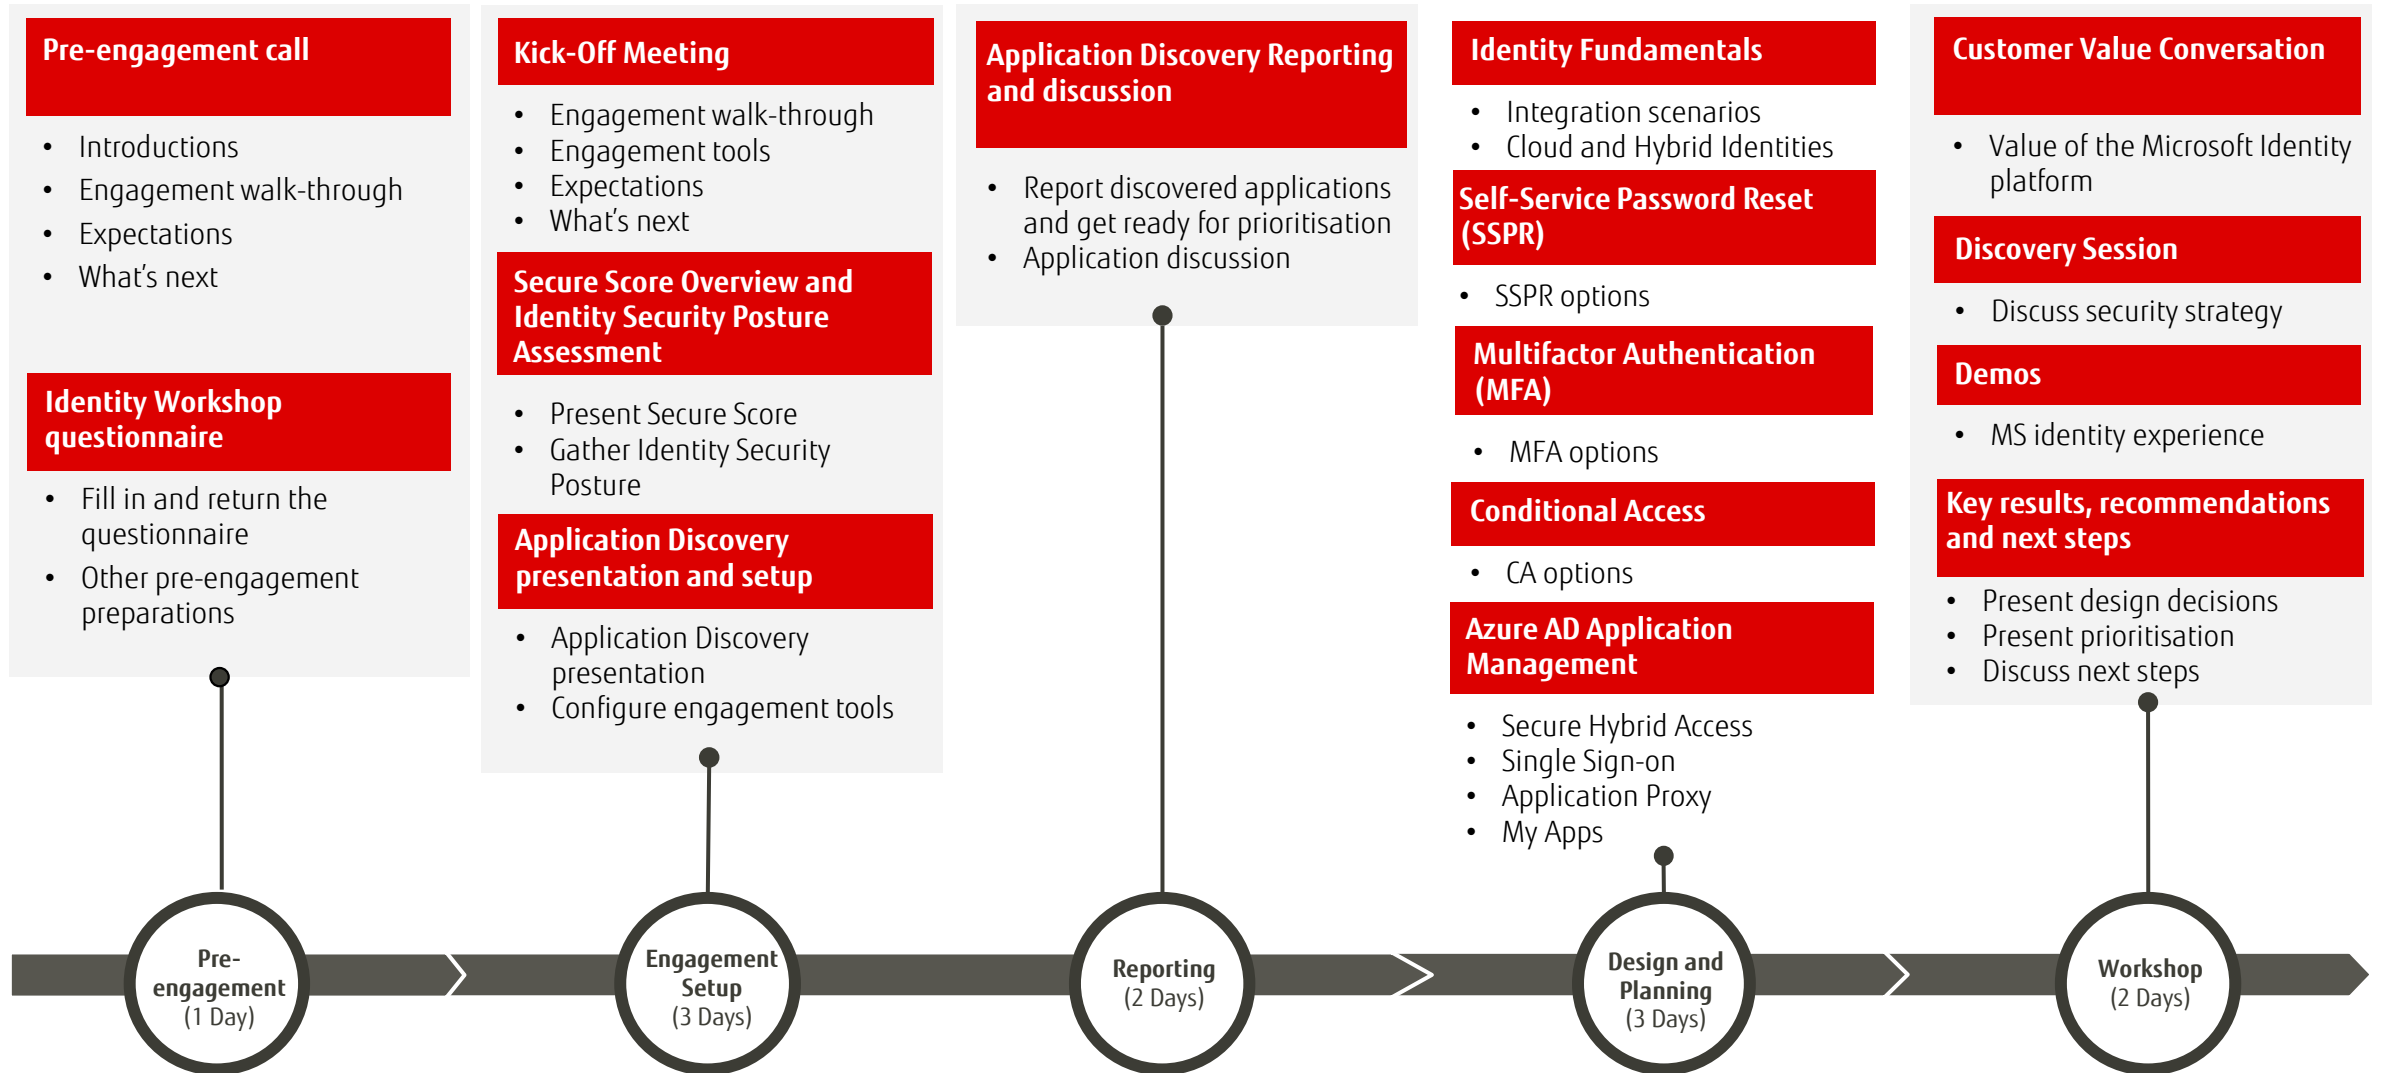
Pre-engagement call

- Introductions
- Engagement walk-through
- Expectations
- What's next

Identity Workshop questionnaire

- Fill in and return the questionnaire
- Other pre-engagement preparations

Kick-Off Meeting

- Engagement walk-through
- Engagement tools
- Expectations
- What's next

Secure Score Overview and Identity Security Posture Assessment

- Present Secure Score
- Gather Identity Security Posture

Application Discovery presentation and setup

- Application Discovery presentation
- Configure engagement tools

Application Discovery Reporting and discussion

- Report discovered applications and get ready for prioritisation
- Application discussion

Identity Fundamentals

- Integration scenarios
- Cloud and Hybrid Identities

Self-Service Password Reset (SSPR)

- SSPR options

Multifactor Authentication (MFA)

- MFA options

Conditional Access

- CA options

Azure AD Application Management

- Secure Hybrid Access
- Single Sign-on
- Application Proxy
- My Apps

Customer Value Conversation

- Value of the Microsoft Identity platform

Discovery Session

- Discuss security strategy

Demos

- MS identity experience

Key results, recommendations and next steps

- Present design decisions
- Present prioritisation
- Discuss next steps

Pre-engagement (1 Day)

Engagement Setup (3 Days)

Reporting (2 Days)

Design and Planning (3 Days)

Workshop (2 Days)